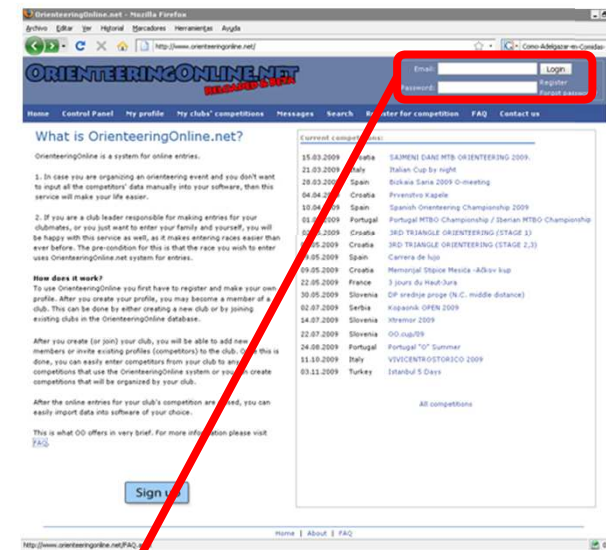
OrienteeringOnline.net - Mozilla Firefox

Archivo Editar Ver Historial Marcadores Herramientas Ayuda

http://www.orienteeringonline.net/

Como-Adelgazar-en-Comidas

ORIENTEERINGONLINE.NET

RELOADED & FREE

Email:

Password:

Login

Register

Forgot password

Home Control Panel My profile My clubs' competitions Messages Search Register for competition FAQ Contact us

What is OrienteeringOnline.net?

OrienteeringOnline is a system for online entries.

1. In case you are organizing an orienteering event and you don't want to input all the competitors' data manually into your software, then this service will make your life easier.

2. If you are a club leader responsible for making entries for your clubmates, or you just want to enter your family and yourself, you will be happy with this service as well, as it makes entering races easier than ever before. The pre-condition for this is that the race you wish to enter uses OrienteeringOnline.net system for entries.

How does it work?

To use OrienteeringOnline you first have to register and make your own profile. After you create your profile, you may become a member of a club. This can be done by either creating a new club or by joining existing clubs in the OrienteeringOnline database.

After you create (or join) your club, you will be able to add new members or invite existing profiles (competitors) to the club. O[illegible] this is done, you can easily enter competitors from your club to any competitions that use the OrienteeringOnline system or you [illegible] create competitions that will be organized by your club.

After the online entries for your club's competition are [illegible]ved, you can easily import data into software of your choice.

This is what OO offers in very brief. For more info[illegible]ation please visit FAQ.

Sign u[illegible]

Current competitions:

| | | |
|---|---|---|
| 15.03.2009 | Croatia | SAJMENI DANI MTB ORIENTEERING 2009. |
| 21.03.2009 | Italy | Italian Cup by night |
| 28.03.2009 | Spain | Bizkaia Saria 2009 O-meeting |
| 04.04.2009 | Croatia | Prvenstvo Kapele |
| 10.04.2009 | Spain | Spanish Orienteering Championship 2009 |
| 01.05.2009 | Portugal | Portugal MTBO Championship / Iberian MTBO Championship |
| 02.05.2009 | Croatia | 3RD TRIANGLE ORIENTEERING (STAGE 1) |
| 03.05.2009 | Croatia | 3RD TRIANGLE ORIENTEERING (STAGE 2,3) |
| 09.05.2009 | Spain | Carrera de lujo |
| 09.05.2009 | Croatia | Memorijal Stipice Mesića -Aćkov kup |
| 22.05.2009 | France | 3 jours du Haut-Jura |
| 30.05.2009 | Slovenia | DP srednje proge (N.C. middle distance) |
| 02.07.2009 | Serbia | Kopaonik OPEN 2009 |
| 14.07.2009 | Slovenia | Xtremor 2009 |
| 22.07.2009 | Slovenia | OO.cup/09 |
| 24.08.2009 | Portugal | Portugal "O" Summer |
| 11.10.2009 | Italy | VIVICENTROSTORICO 2009 |
| 03.11.2009 | Turkey | Istanbul 5 Days |

All competitions

Home | About | FAQ

http://www.orienteeringonline.net/FAQ.as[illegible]